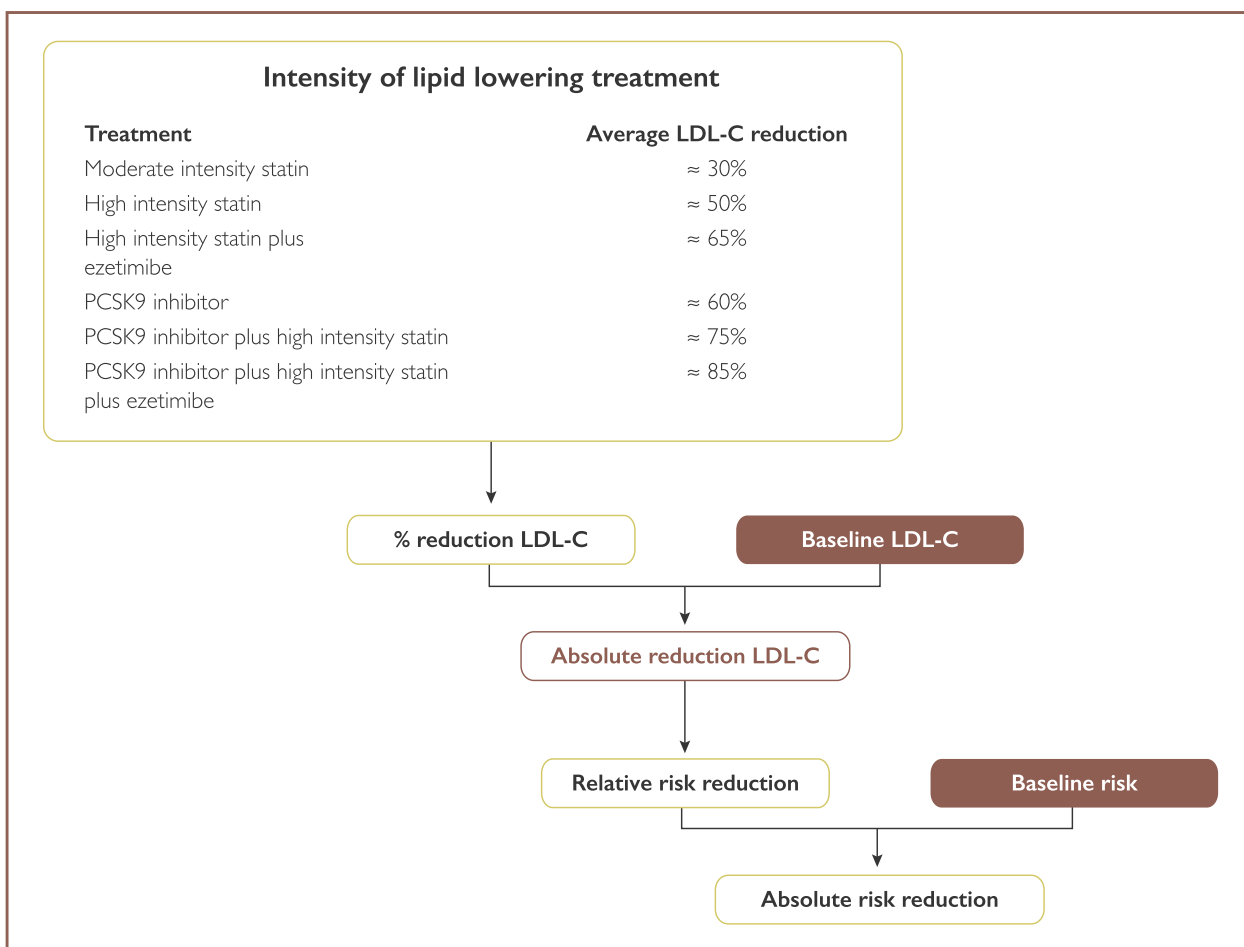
Intensity of lipid lowering treatment

| Treatment | Average LDL-C reduction |
|---|---|
| Moderate intensity statin | ≈ 30% |
| High intensity statin | ≈ 50% |
| High intensity statin plus ezetimibe | ≈ 65% |
| PCSK9 inhibitor | ≈ 60% |
| PCSK9 inhibitor plus high intensity statin | ≈ 75% |
| PCSK9 inhibitor plus high intensity statin plus ezetimibe | ≈ 85% |

% reduction LDL-C

Baseline LDL-C

Absolute reduction LDL-C

Relative risk reduction

Baseline risk

Absolute risk reduction